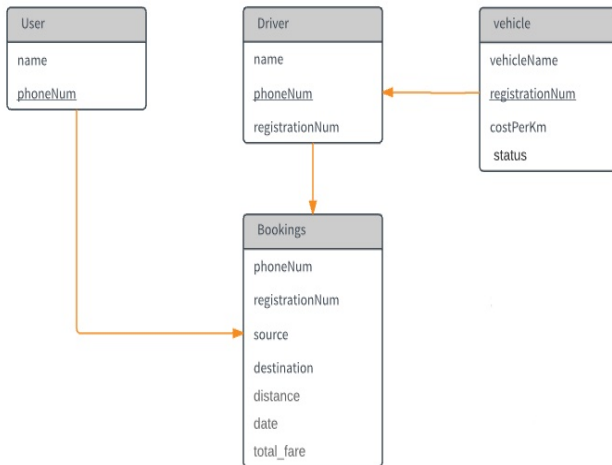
User

name

phoneNum

Driver

name

phoneNum

registrationNum

vehicle

vehicleName

registrationNum

costPerKm

status

Bookings

phoneNum

registrationNum

source

destination

distance

date

total_fare